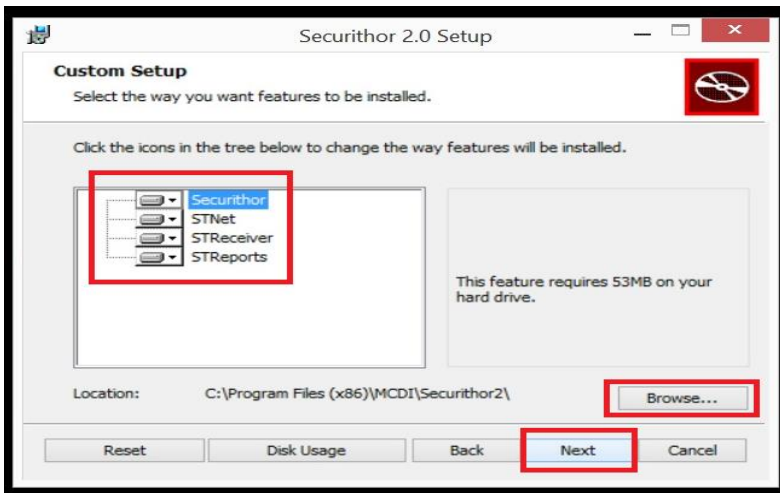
Securithor 2.0 Setup

Custom Setup

Select the way you want features to be installed.

Click the icons in the tree below to change the way features will be installed.

Securithor
STNet
STReceiver
STReports

This feature requires 53MB on your hard drive.

Location: C:\Program Files (x86)\MCDI\Securithor2\

Browse...

Reset Disk Usage Back Next Cancel